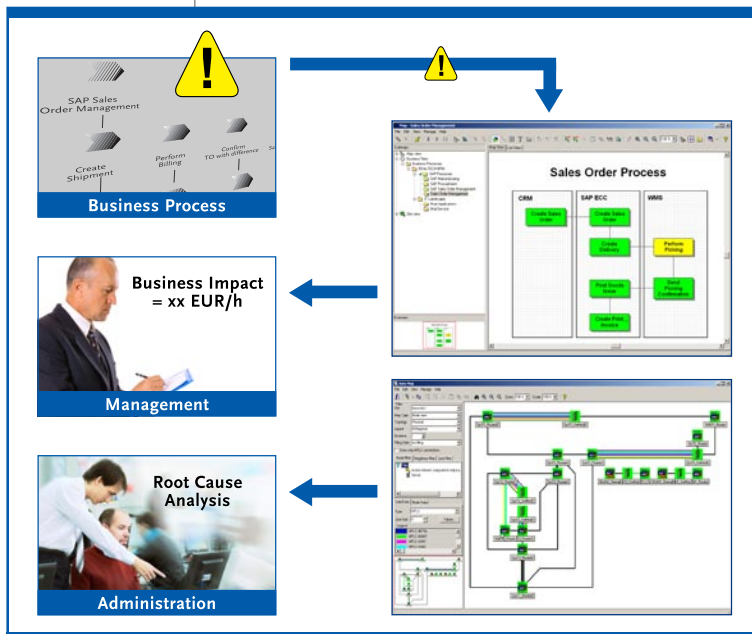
!

SAP Sales Order Management

Create Shipment

Perform Billing

Confirm TO with difference

Business Process

!

Sales Order Process

CRM

SAP ECC

WMS

Create Sales Order

Create Sales Order

Create Delivery

Perform Picking

Post Goods Issue

Send Picking Confirmation

Create Print Invoice

Business Impact = xx EUR/h

Management

Root Cause Analysis

Administration